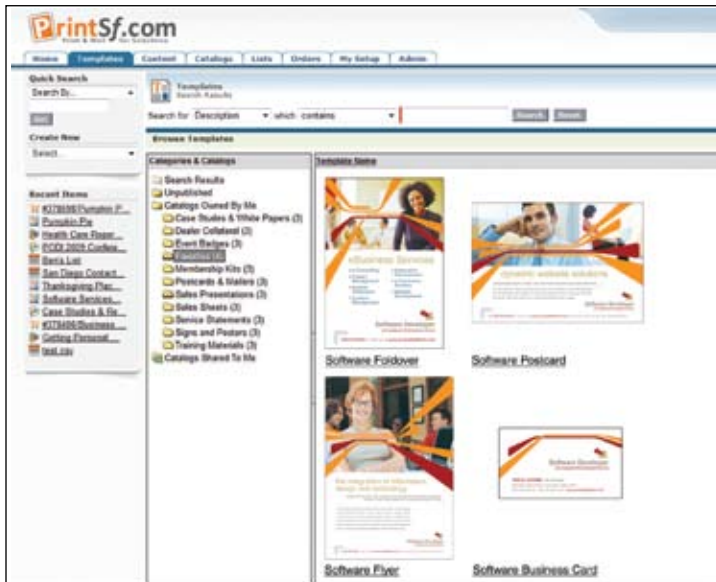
PrintSf.com

Home | Templates | Content | Catalogs | Lists | Orders | My Setup | Admin

Quick Search
Search By...
Go
Create New
Select

Recent Items
#378598/Pumpkin P...
Pumpkin Pie
Health Care Repor...
PODI 2005 Confere...
Ben's List
San Diego Contact...
Thanksgiving Plac...
Software Services...
Case Studies & Re...
#375498/Business...
Getting Personal...
test.csv

Templates
Search Results

Search for Description which contains Search Reset

Browse Templates

Categories & Catalogs
Search Results
Unpublished
Catalogs Owned By Me
Case Studies & White Papers (3)
Dealer Collateral (3)
Event Badges (3)
Favorites (4)
Membership Kits (3)
Postcards & Mailers (3)
Sales Presentations (3)
Sales Sheets (3)
Service Statements (3)
Signs and Posters (3)
Training Materials (3)
Catalogs Shared To Me

Template Name
Software Foldover
Software Postcard
Software Flyer
Software Business Card